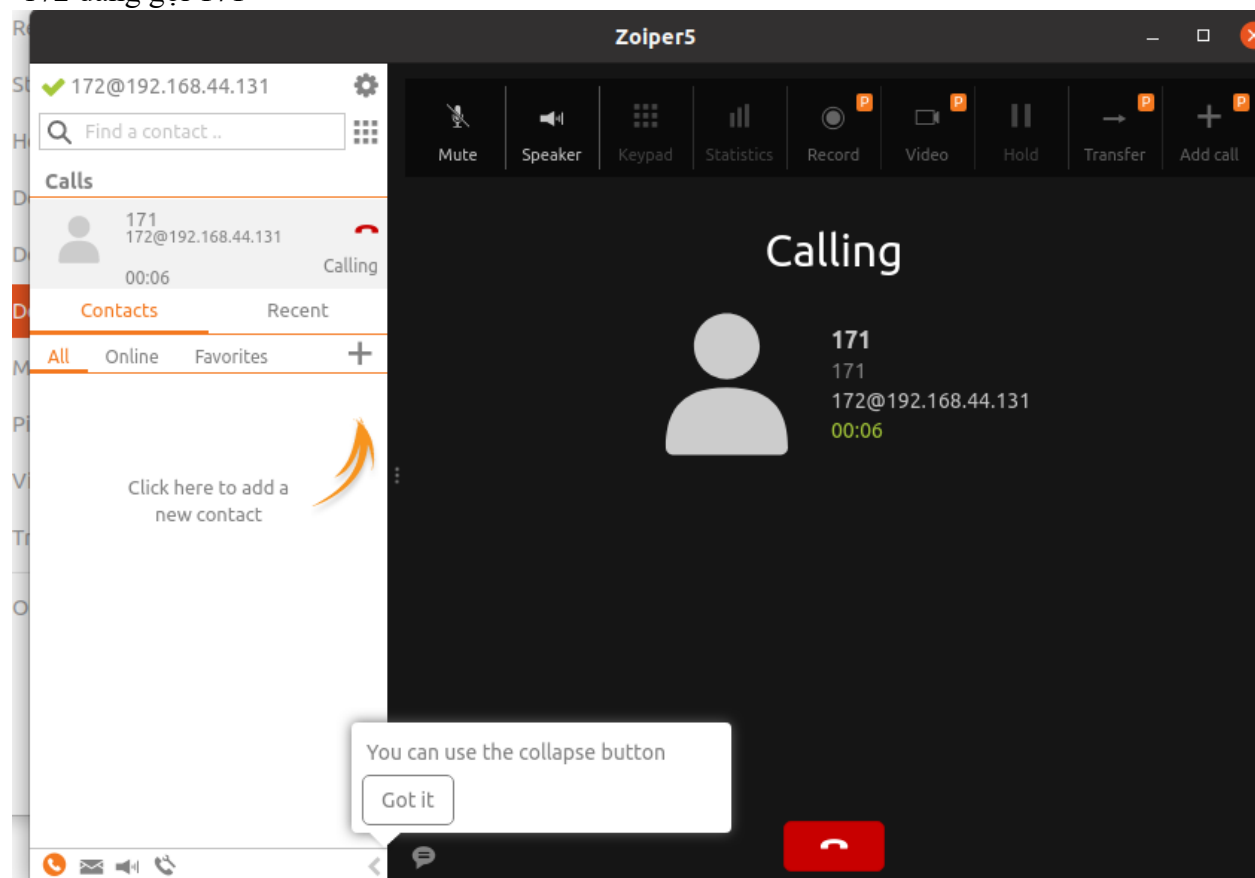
Zoiper5

172@192.168.44.131

Find a contact ..

Calls

171
172@192.168.44.131
00:06
Calling

Contacts Recent

All Online Favorites

Click here to add a new contact

Mute Speaker Keypad Statistics Record Video Hold Transfer Add call

Calling

171
171
172@192.168.44.131
00:06

You can use the collapse button

Got it